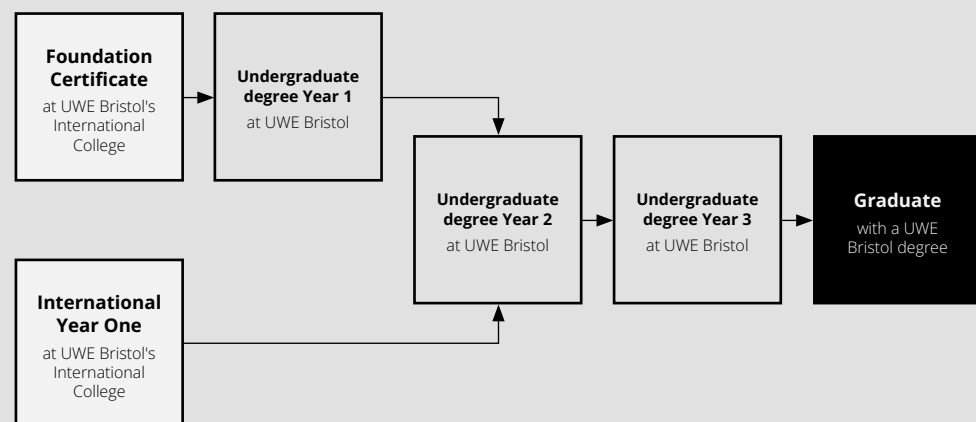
**Foundation Certificate**
at UWE Bristol's International College

**Undergraduate degree Year 1**
at UWE Bristol

**Undergraduate degree Year 2**
at UWE Bristol

**Undergraduate degree Year 3**
at UWE Bristol

**Graduate**
with a UWE Bristol degree

**International Year One**
at UWE Bristol's International College